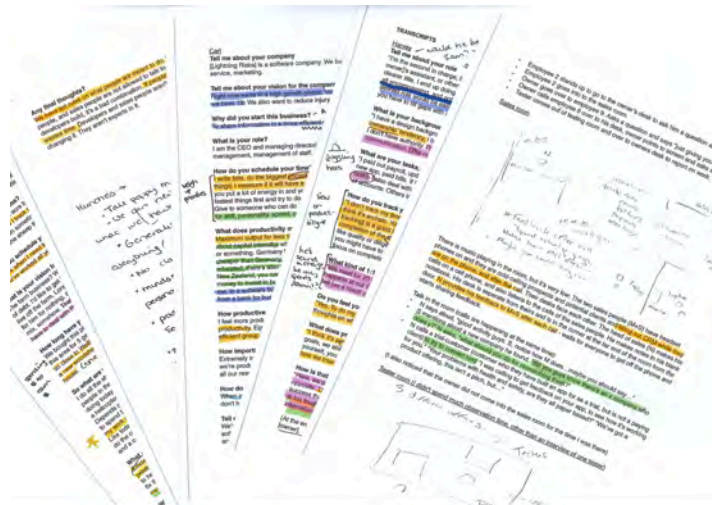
Any final thoughts?

Carl
Tell me about your company
(Lightning Robot) is a software company. We ho
service, marketing.

Tell me about your vision for the company

Why did you start this business?

What is your role?
I am the CEO and managing director
management, management of staff

How do you schedule your time?

What does productivity mean

How productive

How important

How do

TRANSCRIPTS

What is your background

What are your tasks

How do you track

What kind of

Do you feel you

What does p

How is that

Tell me

How can

Tell me about your vision for the

What have you

So what

Tell me

What

Hunches
• Tell people
• Generally
• Focus

Good, productive

Sales room

There is music playing in the room, but it's very low.

Talk in the room

I also noticed that the owner did not come into the sales room for the time I was there

Sales room

Team